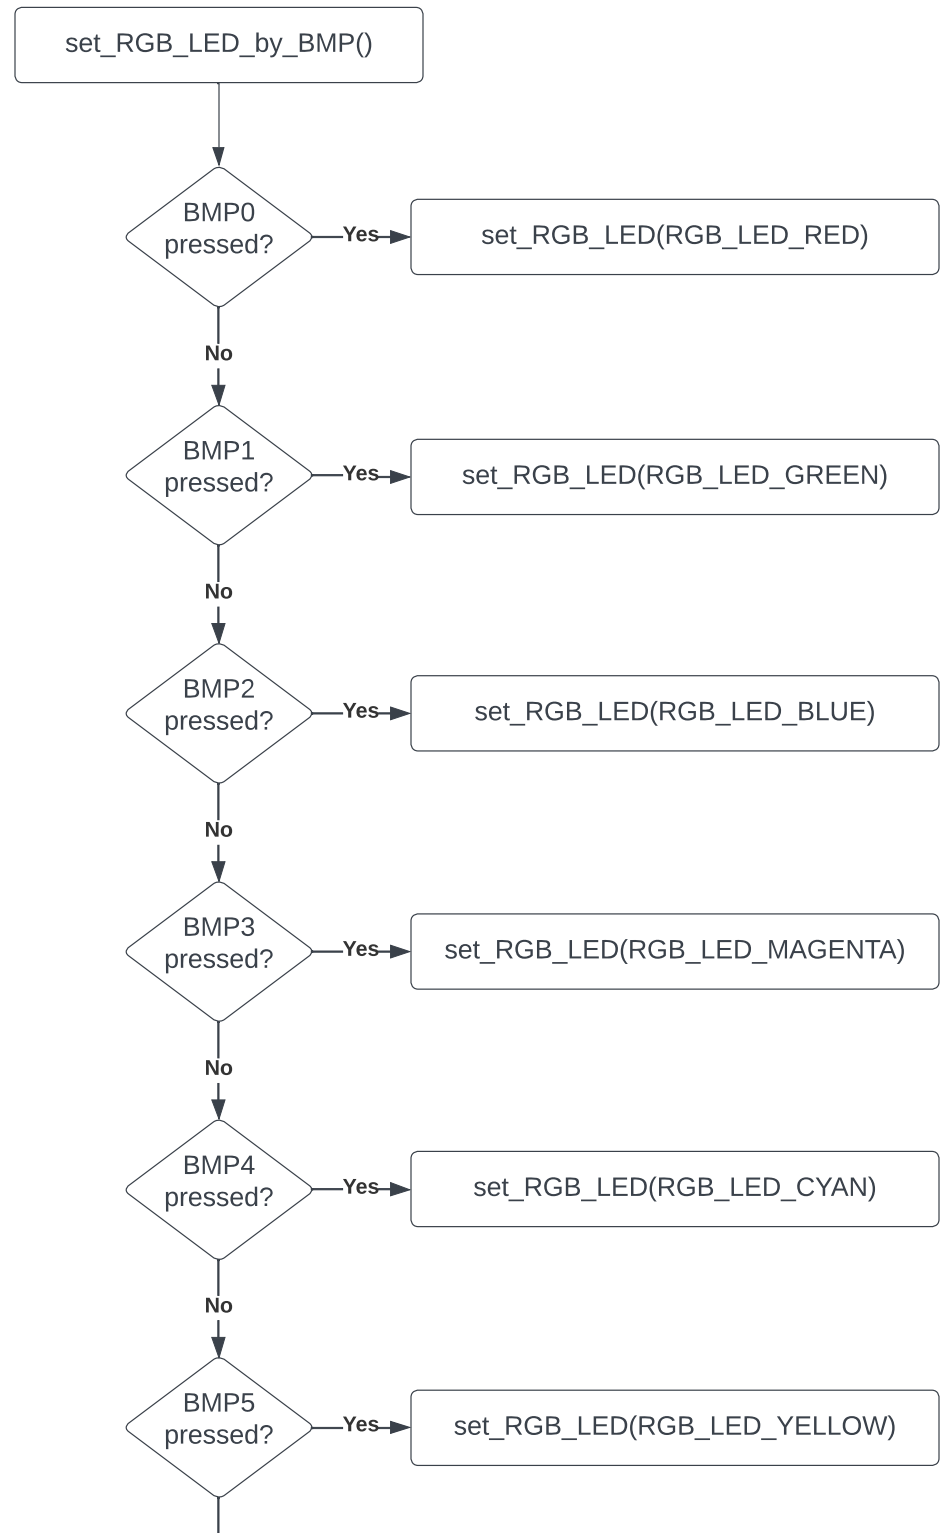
set_RGB_LED_by_BMP()

BMP0 pressed?

Yes

set_RGB_LED(RGB_LED_RED)

No

BMP1 pressed?

Yes

set_RGB_LED(RGB_LED_GREEN)

No

BMP2 pressed?

Yes

set_RGB_LED(RGB_LED_BLUE)

No

BMP3 pressed?

Yes

set_RGB_LED(RGB_LED_MAGENTA)

No

BMP4 pressed?

Yes

set_RGB_LED(RGB_LED_CYAN)

No

BMP5 pressed?

Yes

set_RGB_LED(RGB_LED_YELLOW)